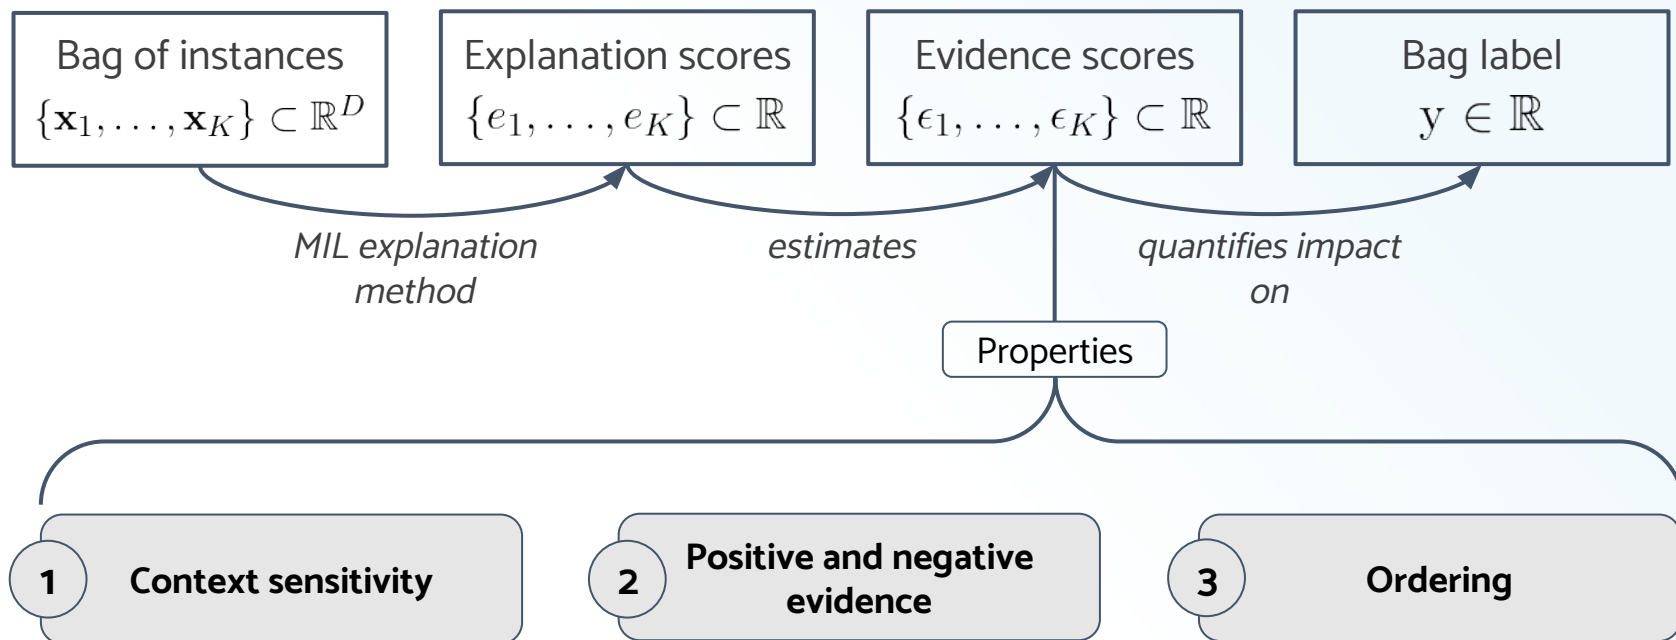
Bag of instances
$\{\mathbf{x}_1, \ldots, \mathbf{x}_K\} \subset \mathbb{R}^D$

Explanation scores
$\{e_1, \ldots, e_K\} \subset \mathbb{R}$

Evidence scores
$\{\epsilon_1, \ldots, \epsilon_K\} \subset \mathbb{R}$

Bag label
$\mathrm{y} \in \mathbb{R}$

MIL explanation method

estimates

quantifies impact on

Properties

1 Context sensitivity

2 Positive and negative evidence

3 Ordering